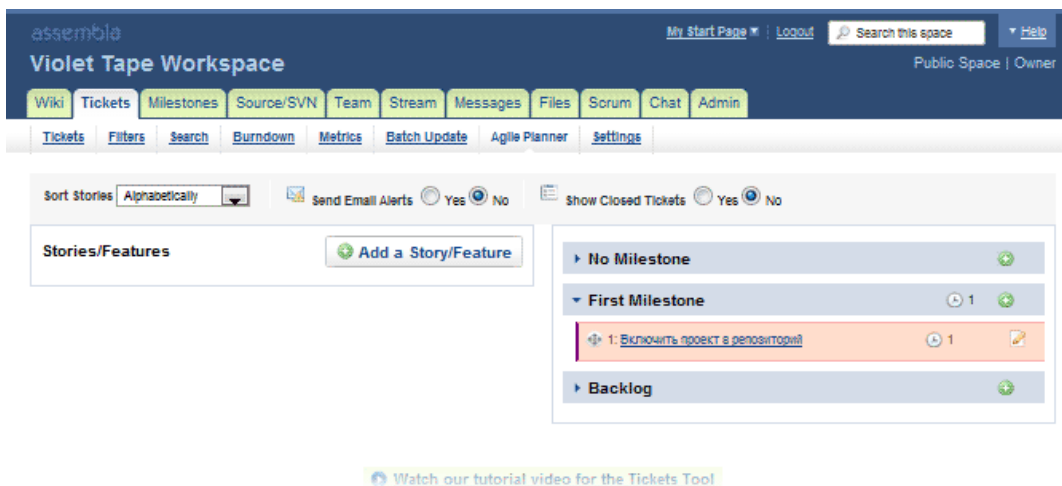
assembla

Violet Tape Workspace

My Start Page ▾ | Logout | Search this space | ▾ Help

Public Space | Owner

Wiki | Tickets | Milestones | Source/SVN | Team | Stream | Messages | Files | Scrum | Chat | Admin

Tickets | Filters | Search | Burndown | Metrics | Batch Update | Agile Planner | Settings

Sort Stories Alphabetically

Send Email Alerts Yes No

Show Closed Tickets Yes No

Stories/Features

Add a Story/Feature

No Milestone

First Milestone 1

1: Включить проект в репозиторий 1

Backlog

Watch our tutorial video for the Tickets Tool